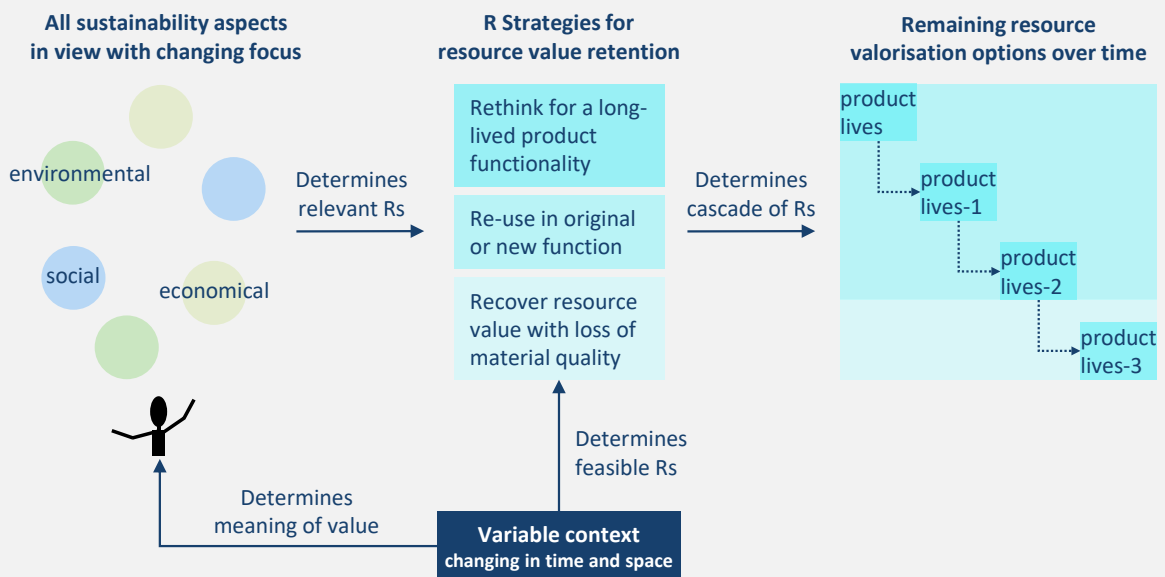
All sustainability aspects in view with changing focus

R Strategies for resource value retention

Remaining resource valorisation options over time

environmental

social

economical

Determines relevant Rs

Rethink for a long-lived product functionality

Re-use in original or new function

Recover resource value with loss of material quality

Determines cascade of Rs

product lives

product lives-1

product lives-2

product lives-3

Determines feasible Rs

Determines meaning of value

Variable context
changing in time and space